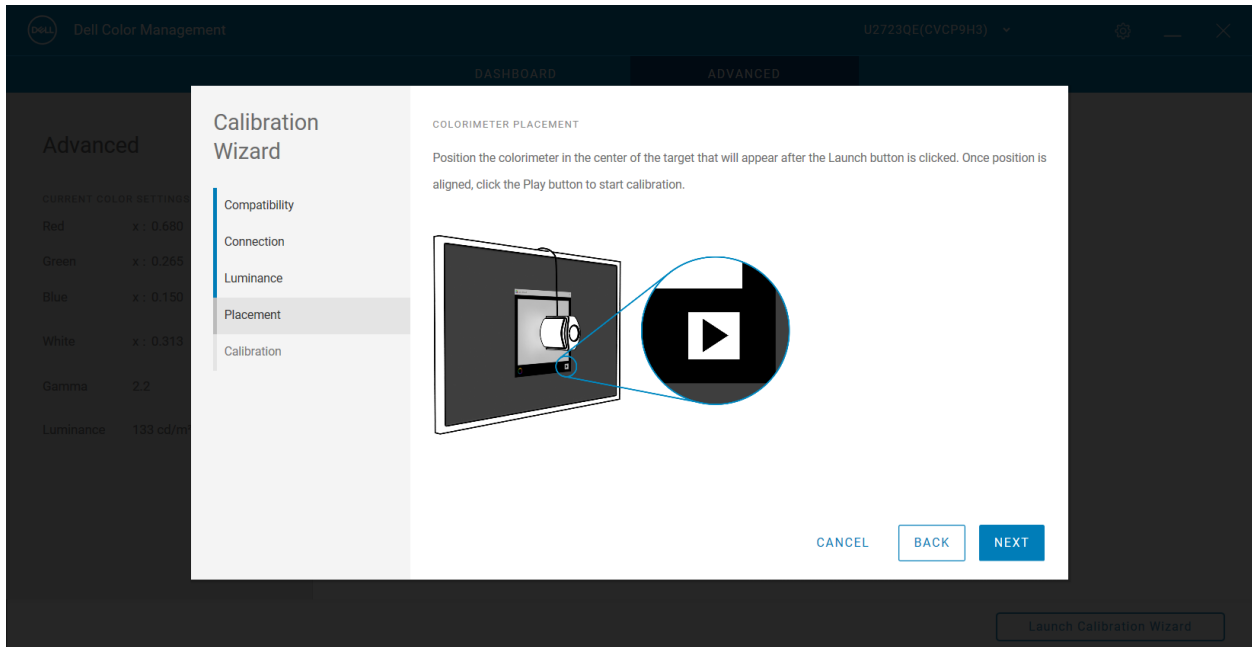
DELL Dell Color Management

U2723QE(CVCP9H3)

DASHBOARD

ADVANCED

Advanced

CURRENT COLOR SETTINGS

Red x : 0.680

Green x : 0.265

Blue x : 0.150

White x : 0.313

Gamma 2.2

Luminance 133 cd/m

Calibration Wizard

Compatibility

Connection

Luminance

Placement

Calibration

COLORIMETER PLACEMENT

Position the colorimeter in the center of the target that will appear after the Launch button is clicked. Once position is aligned, click the Play button to start calibration.

CANCEL

BACK

NEXT

Launch Calibration Wizard